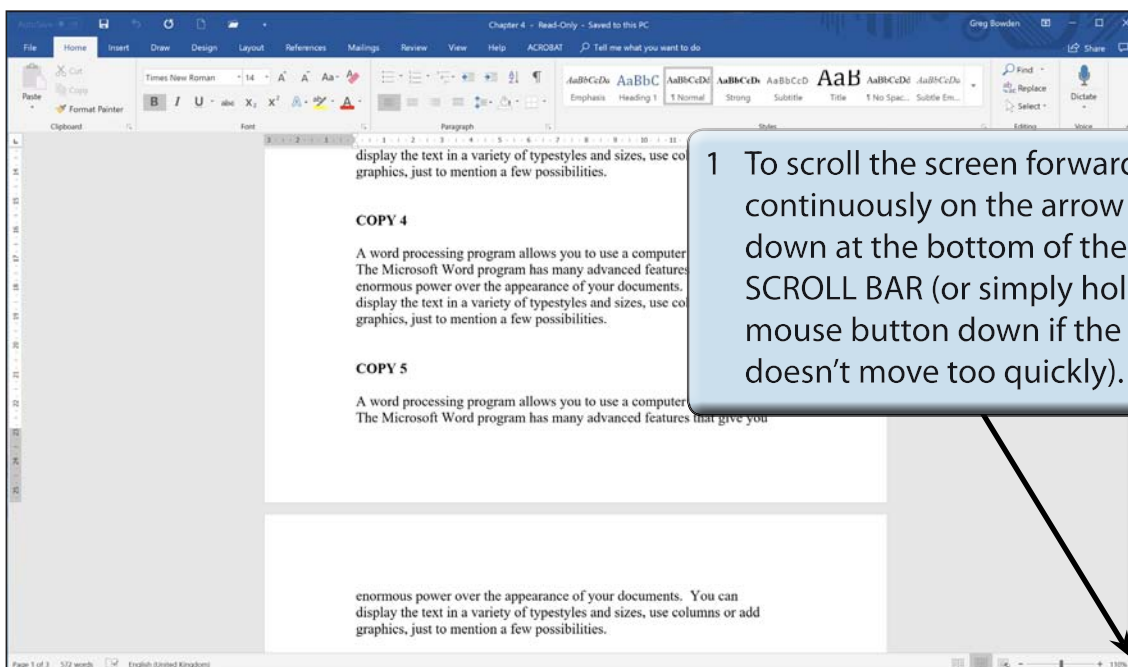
AutoSave Chapter 4 - Read-Only - Saved to this PC Greg Bowden

File Home Insert Draw Design Layout References Mailings Review View Help ACROBAT Tell me what you want to do Share

Cut Copy Paste Format Painter Clipboard

Times New Roman 14 Font

Paragraph

AaBbCcDa AaBbC AaBbCcDd AaBbCcDa AaBbCcD AaB AaBbCcDd AaBbCcDa
Emphasis Heading 1 1 Normal Strong Subtitle Title 1 No Spac... Subtle Em...
Styles

Find Replace Select Editing

Dictate Voice

display the text in a variety of typestyles and sizes, use co graphics, just to mention a few possibilities.

COPY 4

A word processing program allows you to use a computer The Microsoft Word program has many advanced features enormous power over the appearance of your documents. display the text in a variety of typestyles and sizes, use co graphics, just to mention a few possibilities.

COPY 5

A word processing program allows you to use a computer The Microsoft Word program has many advanced features that give you

enormous power over the appearance of your documents. You can display the text in a variety of typestyles and sizes, use columns or add graphics, just to mention a few possibilities.

1 To scroll the screen forward continuously on the arrow down at the bottom of the SCROLL BAR (or simply hol mouse button down if the doesn't move too quickly).

Page 1 of 3 572 words English (United Kingdom) 110%